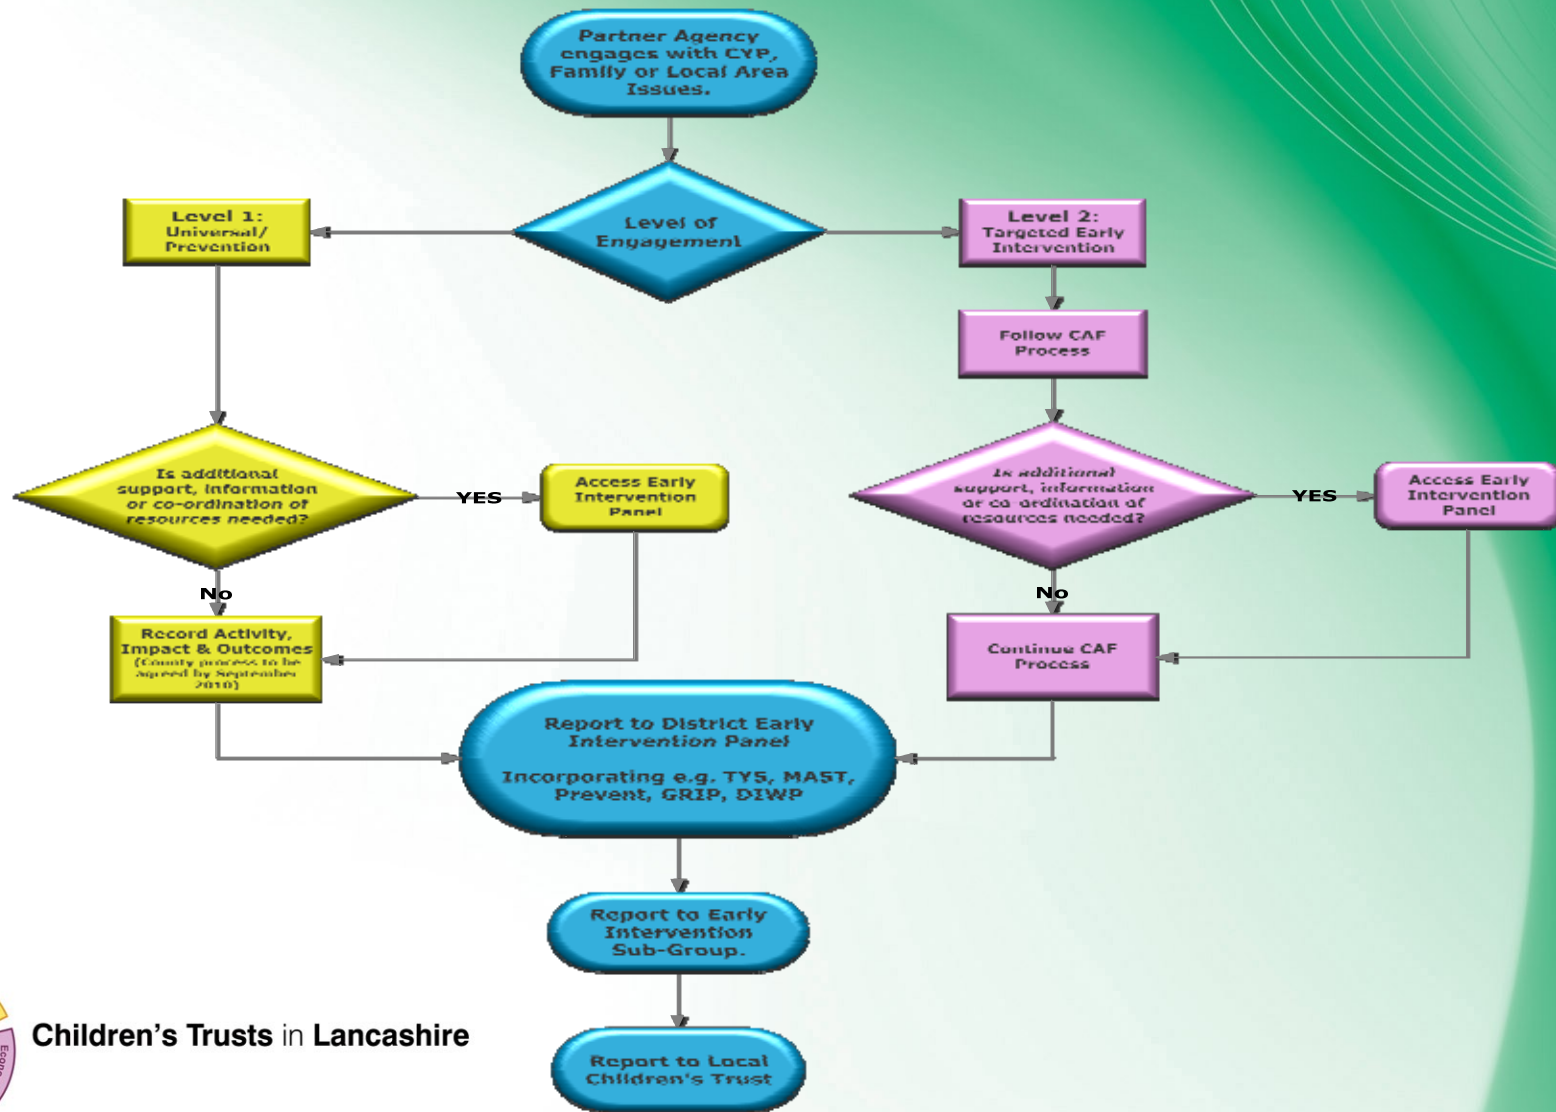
Partner Agency engages with CYP, Family or Local Area Issues.

Level 1: Universal/ Prevention

Level of Engagement

Level 2: Targeted Early Intervention

Follow CAF Process

Is additional support, information or co-ordination of resources needed?

YES

Access Early Intervention Panel

Is additional support, information or co-ordination of resources needed?

YES

Access Early Intervention Panel

No

Record Activity, Impact & Outcomes (County process to be agreed by September 2010)

No

Continue CAF Process

Report to District Early Intervention Panel

Incorporating e.g. TYS, MAST, Prevent, GRIP, DIWP

Report to Early Intervention Sub-Group.

Report to Local Children's Trust

Children's Trusts in Lancashire